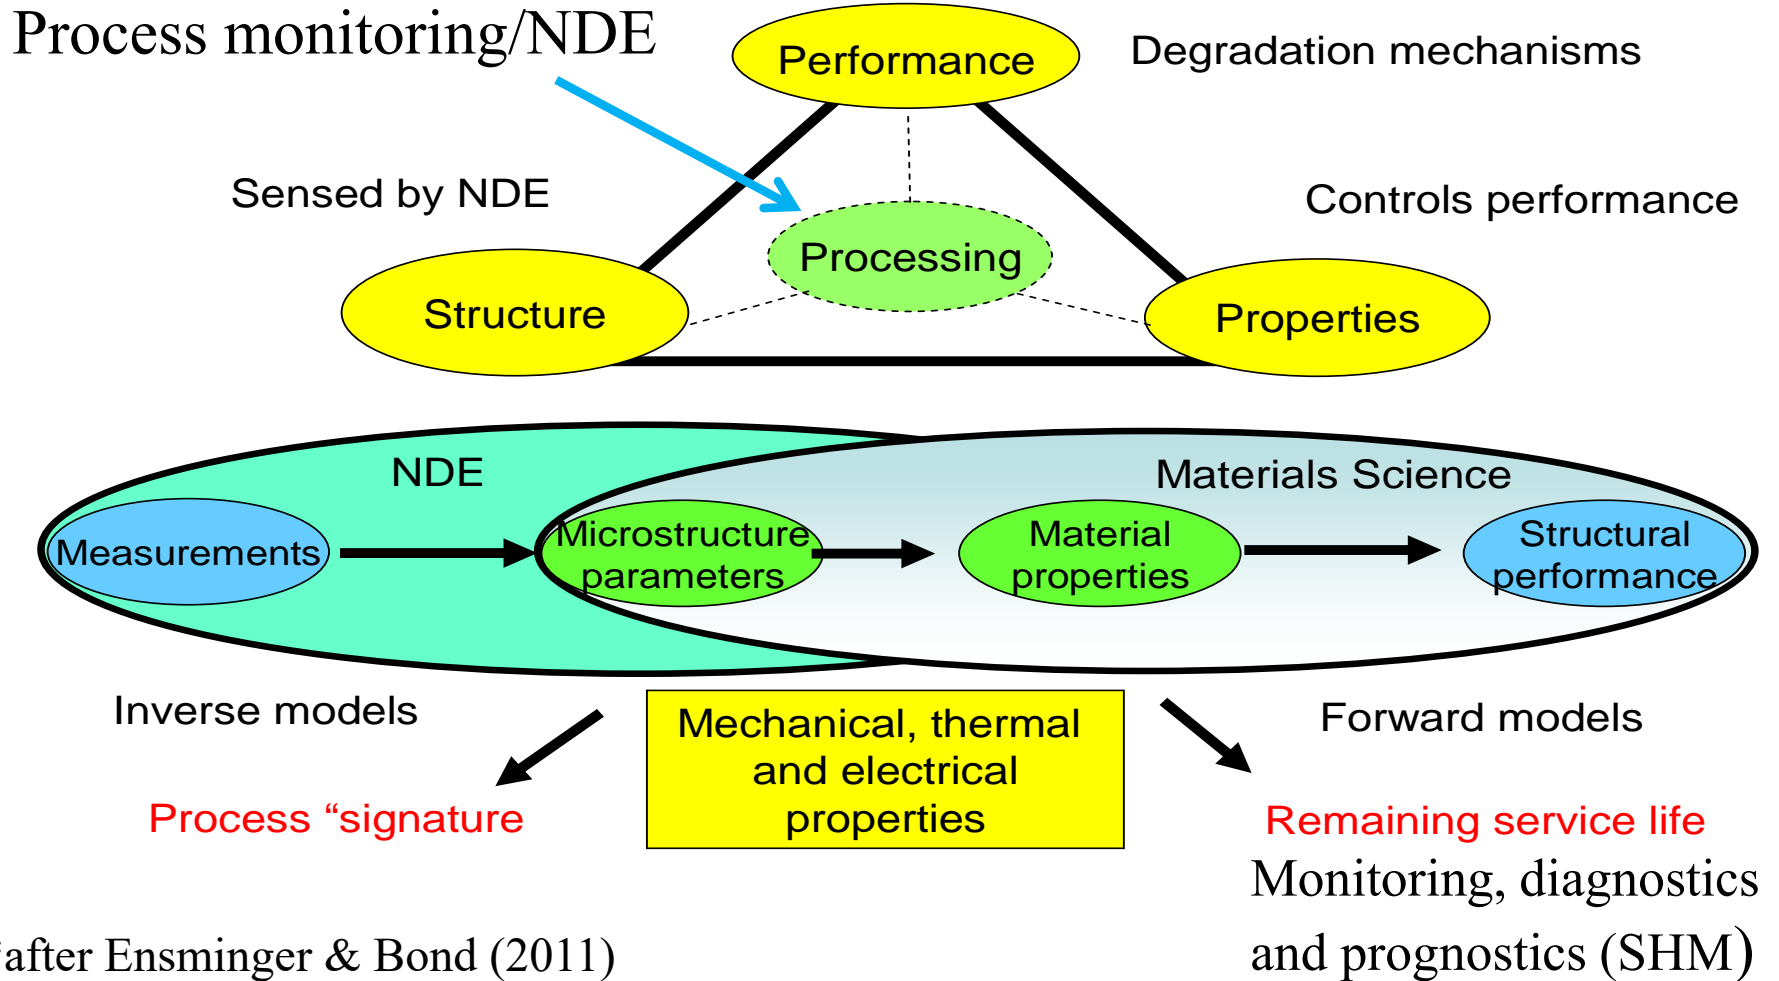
Process monitoring/NDE

Performance

Degradation mechanisms

Sensed by NDE

Controls performance

Processing

Structure

Properties

NDE

Materials Science

Measurements

Microstructure parameters

Material properties

Structural performance

Inverse models

Mechanical, thermal and electrical properties

Forward models

Process “signature

Remaining service life

Monitoring, diagnostics and prognostics (SHM)

(after Ensminger & Bond (2011)